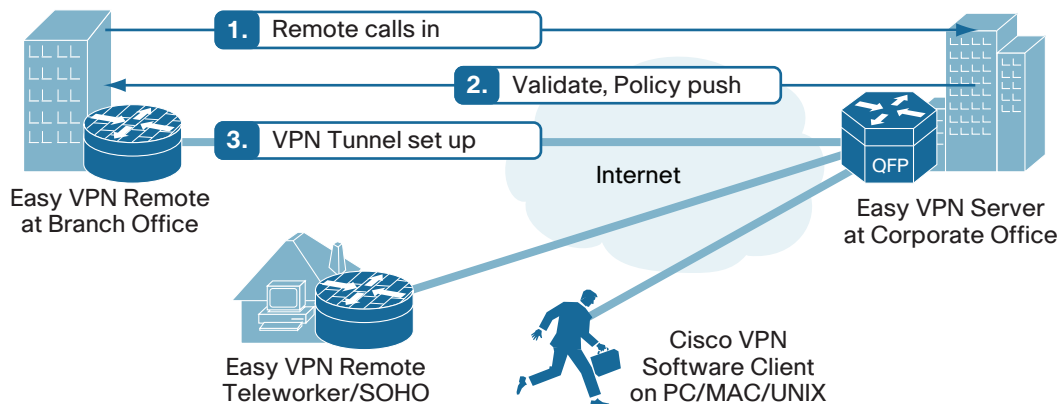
1. Remote calls in

2. Validate, Policy push

3. VPN Tunnel set up

Internet

QFP

Easy VPN Remote at Branch Office

Easy VPN Server at Corporate Office

Easy VPN Remote Teleworker/SOHO

Cisco VPN Software Client on PC/MAC/UNIX